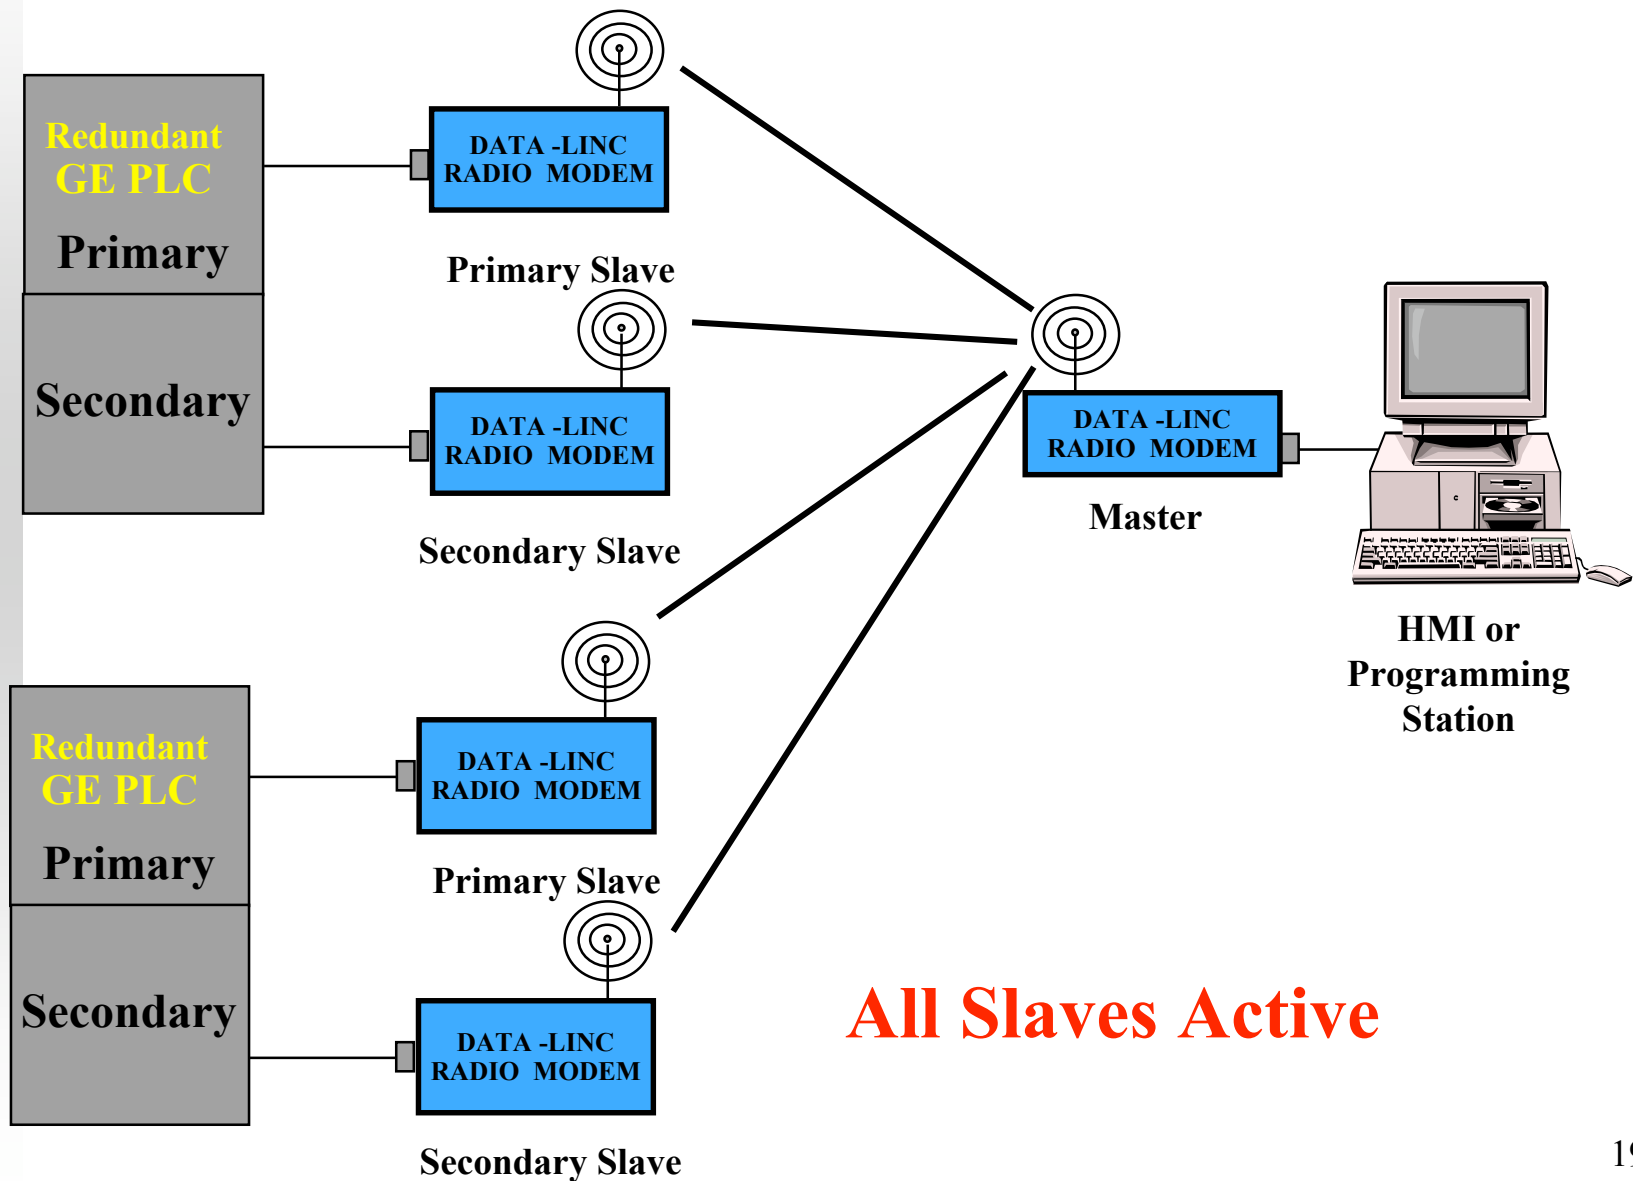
Redundant GE PLC

Primary

Secondary

DATA -LINC RADIO MODEM

Primary Slave

DATA -LINC RADIO MODEM

Secondary Slave

DATA -LINC RADIO MODEM

Master

HMI or Programming Station

Redundant GE PLC

Primary

Secondary

DATA -LINC RADIO MODEM

Primary Slave

DATA -LINC RADIO MODEM

Secondary Slave

All Slaves Active

1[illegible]